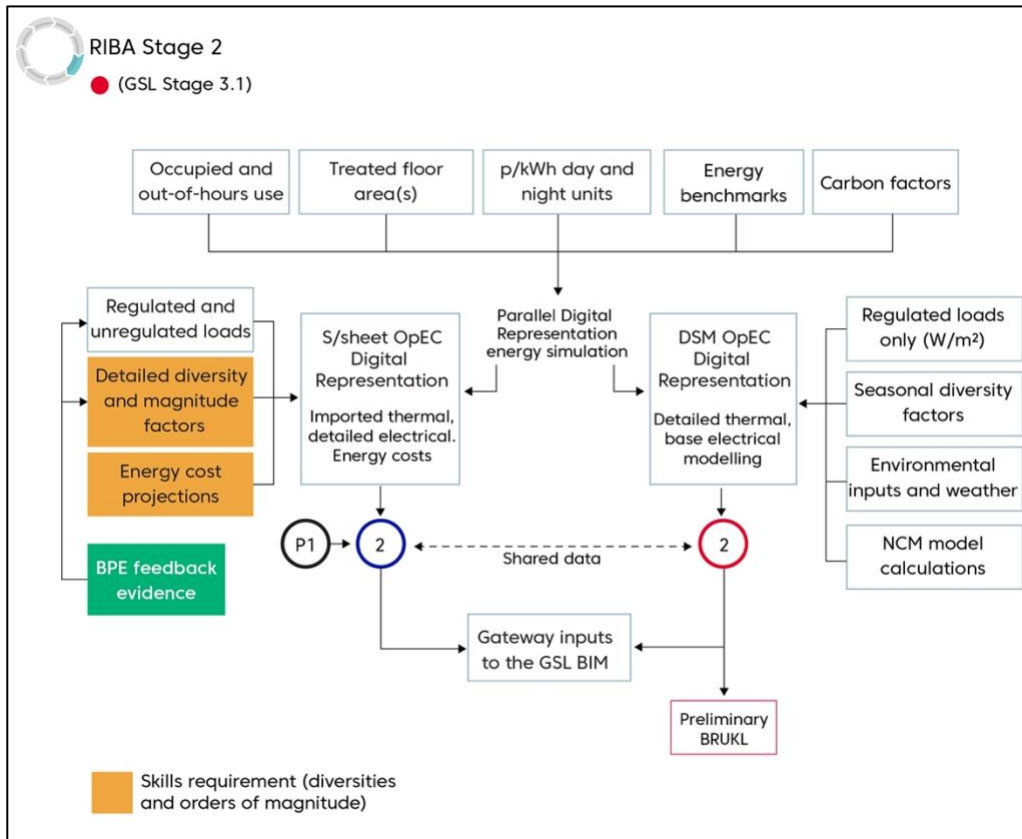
RIBA Stage 2

(GSL Stage 3.1)

Occupied and out-of-hours use

Treated floor area(s)

p/kWh day and night units

Energy benchmarks

Carbon factors

Regulated and unregulated loads

Detailed diversity and magnitude factors

Energy cost projections

BPE feedback evidence

Parallel Digital Representation energy simulation

S/sheet OpEC Digital Representation

Imported thermal, detailed electrical. Energy costs

DSM OpEC Digital Representation

Detailed thermal, base electrical modelling

Regulated loads only (W/m²)

Seasonal diversity factors

Environmental inputs and weather

NCM model calculations

P1

2

Shared data

2

Gateway inputs to the GSL BIM

Preliminary BRUKL

Skills requirement (diversities and orders of magnitude)